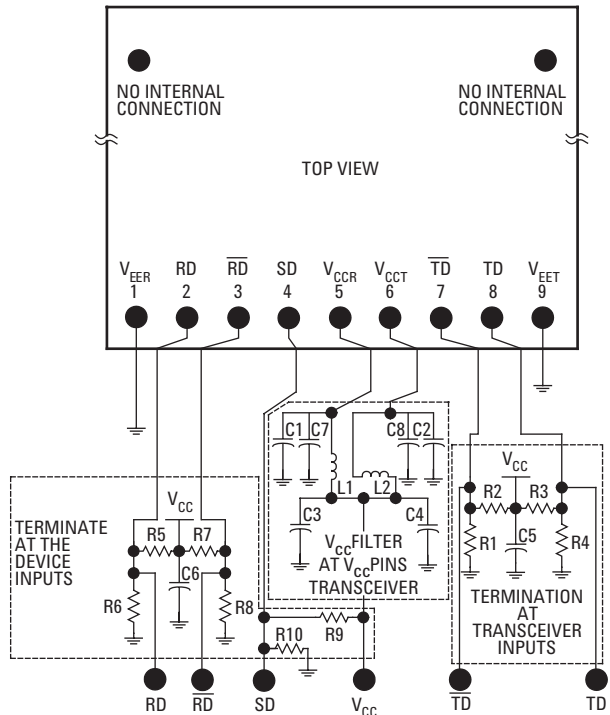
NO INTERNAL CONNECTION

NO INTERNAL CONNECTION

TOP VIEW

$V_{EER}$ 1

RD 2

$\overline{RD}$ 3

SD 4

$V_{CCR}$ 5

$V_{CCT}$ 6

$\overline{TD}$ 7

TD 8

$V_{EET}$ 9

C1 C7

C8 C2

L1 L2

C3

C4

$V_{CC}$ FILTER AT $V_{CC}$ PINS TRANSCEIVER

$V_{CC}$

R2 R3

R1

C5

R4

TERMINATION AT TRANSCEIVER INPUTS

TERMINATE AT THE DEVICE INPUTS

$V_{CC}$

R5 R7

C6

R6

R8

R8

R9

R10

RD

$\overline{RD}$

SD

$V_{CC}$

$\overline{TD}$

TD